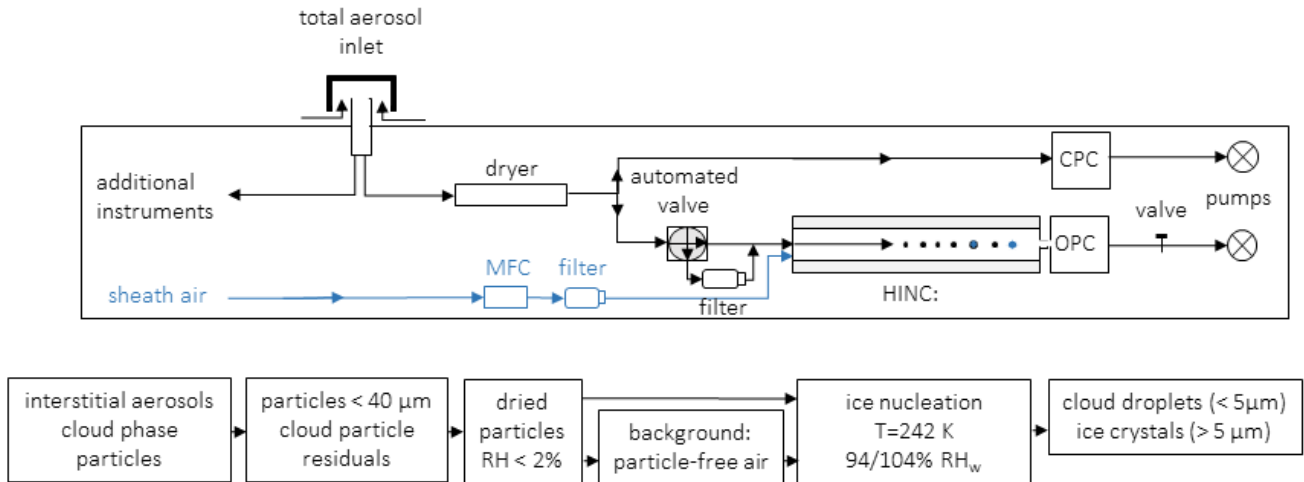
total aerosol inlet

additional instruments

dryer

automated valve

CPC

pumps

valve

OPC

sheath air

MFC

filter

filter

HINC:

interstitial aerosols cloud phase particles

particles < 40 µm cloud particle residuals

dried particles RH < 2%

background: particle-free air

ice nucleation T=242 K 94/104% RH$_w$

cloud droplets (< 5µm) ice crystals (> 5 µm)